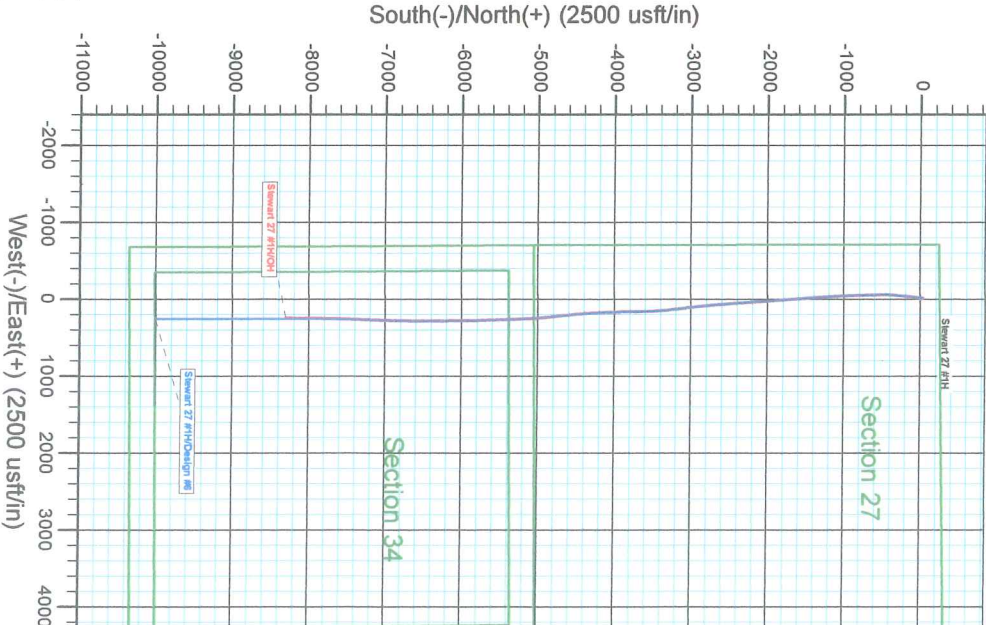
South(-)/North(+) (2500 usft/in)

-11000
-10000
-9000
-8000
-7000
-6000
-5000
-4000
-3000
-2000
-1000
0

West(-)/East(+) (2500 usft/in)

-2000
-1000
0
1000
2000
3000
4000

Stewart 27 #1H/OH

Stewart 27 #1H/Design #1

Stewart 27 #1H

Section 34

Section 27